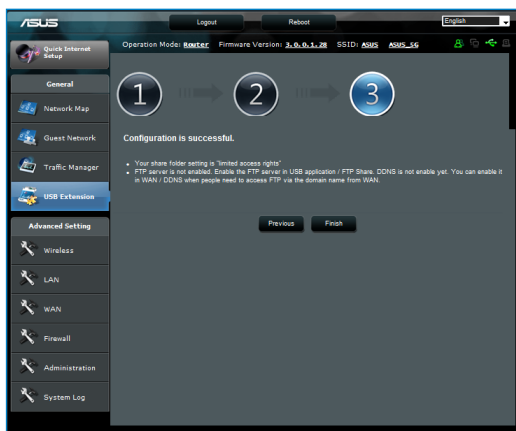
/ISUS

Logout

Reboot

English

Quick Internet Setup

Operation Mode: Router Firmware Version: 3.0.0.1.28 SSID: ASUS ASUS_5G

General

Network Map

Guest Network

Traffic Manager

USB Extension

Advanced Setting

Wireless

LAN

WAN

Firewall

Administration

System Log

1

2

3

Configuration is successful.

• Your share folder setting is "limited access rights"
• FTP server is not enabled. Enable the FTP server in USB application / FTP Share. DDNS is not enable yet. You can enable it in WAN / DDNS when people need to access FTP via the domain name from WAN.

Previous

Finish